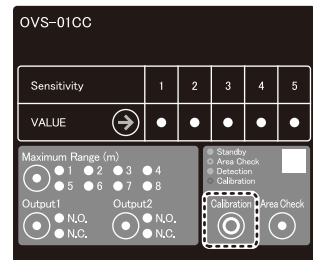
OVS-01CC

| Sensitivity | 1 | 2 | 3 | 4 | 5 |
|---|---|---|---|---|---|
| VALUE | ● | ● | ● | ● | ● |

Maximum Range (m)
1 2 3 4
5 6 7 8

Output1
N.O.
N.C.

Output2
N.O.
N.C.

Standby
Area Check
Detection
Calibration

Calibration
Area Check